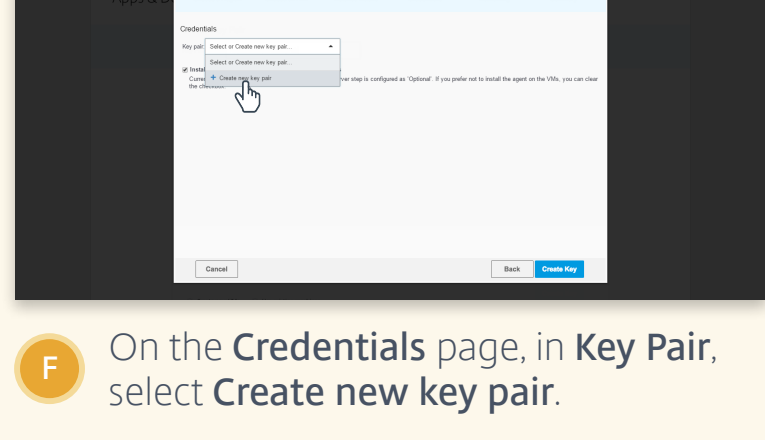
Apps & D

Credentials

Key pair: Select or Create new key pair...

Select or Create new key pair...

+ Create new key pair

Install

Curre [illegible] ver step is configured as 'Optional'. If you prefer not to install the agent on the VMs, you can clear the checkbox.

Cancel

Back

Create Key

F

On the Credentials page, in Key Pair, select Create new key pair.